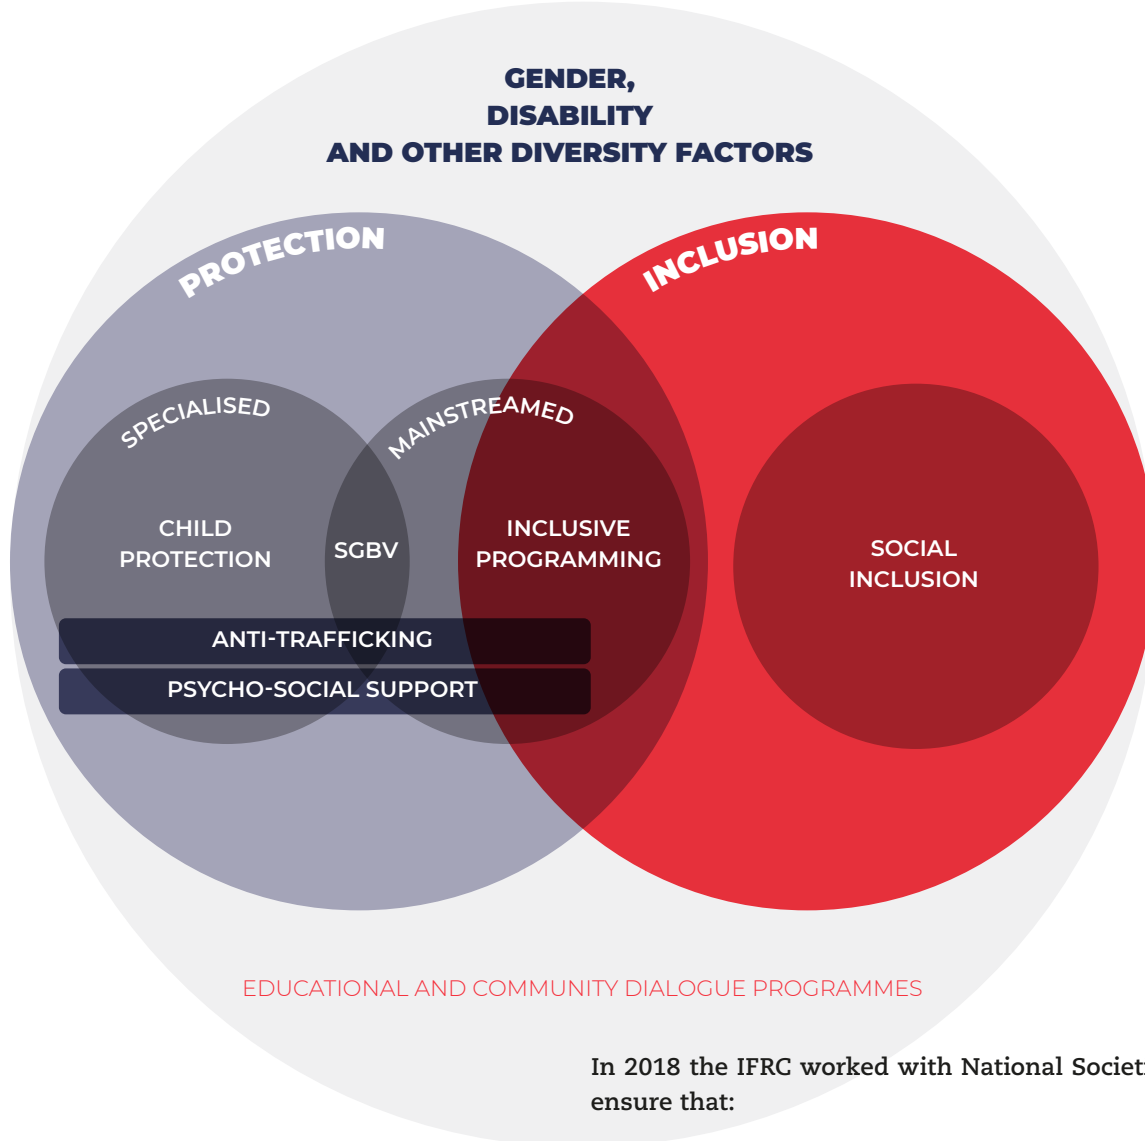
GENDER,
DISABILITY
AND OTHER DIVERSITY FACTORS

PROTECTION

INCLUSION

SPECIALISED

MAINSTREAMED

CHILD PROTECTION

SGBV

INCLUSIVE PROGRAMMING

SOCIAL INCLUSION

ANTI-TRAFFICKING

PSYCHO-SOCIAL SUPPORT

EDUCATIONAL AND COMMUNITY DIALOGUE PROGRAMMES

In 2018 the IFRC worked with National Societ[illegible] ensure that: